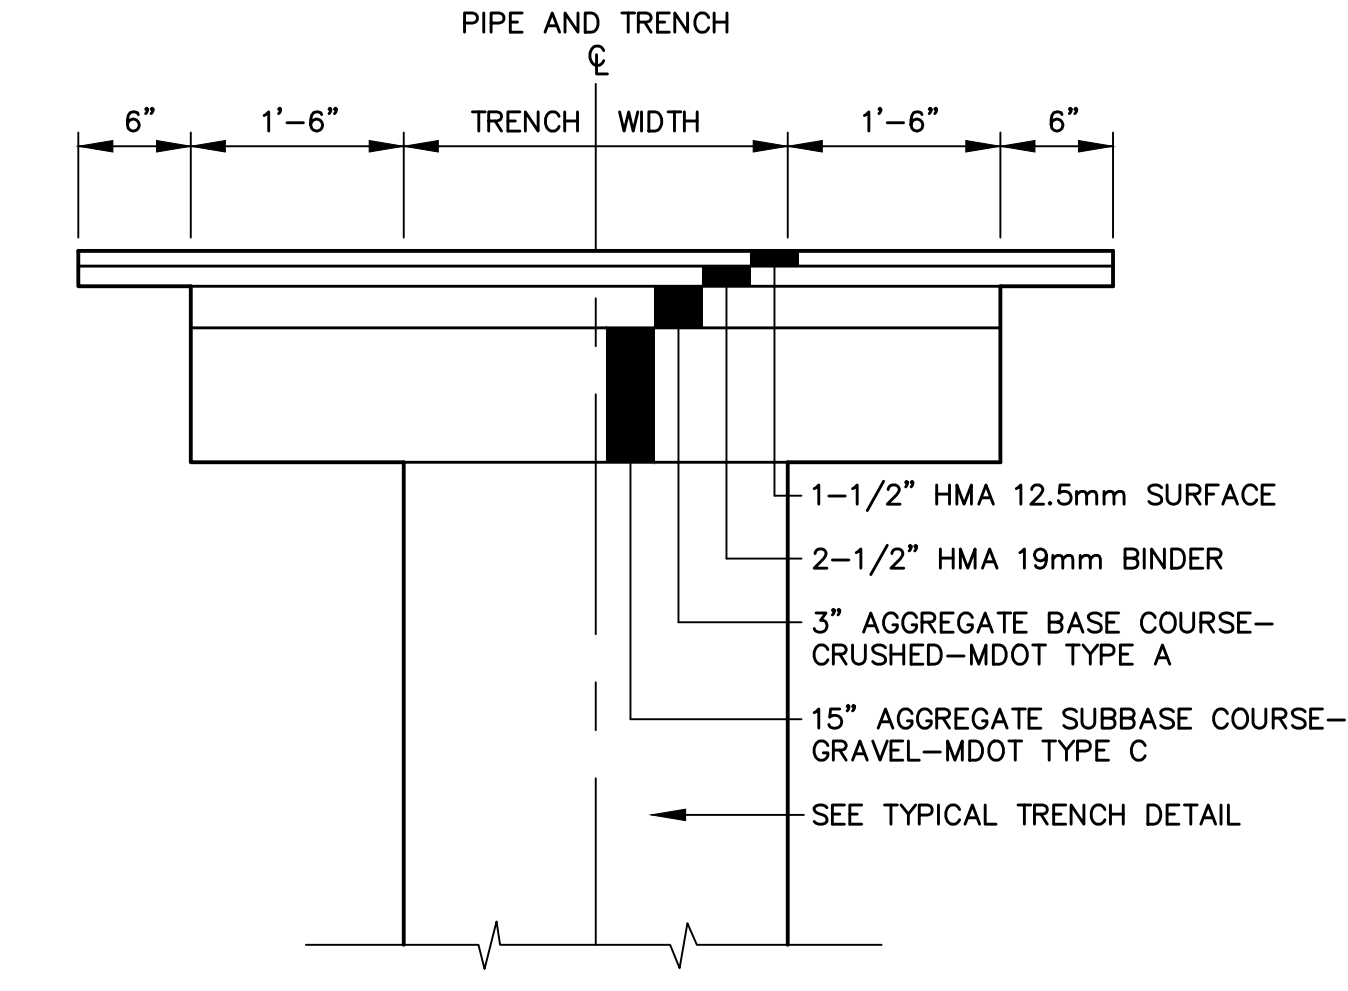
PIPE AND TRENCH
℄

6” 1’–6” TRENCH WIDTH 1’–6” 6”

1–1/2” HMA 12.5mm SURFACE

2–1/2” HMA 19mm BINDER

3” AGGREGATE BASE COURSE–CRUSHED–MDOT TYPE A

15” AGGREGATE SUBBASE COURSE–GRAVEL–MDOT TYPE C

SEE TYPICAL TRENCH DETAIL